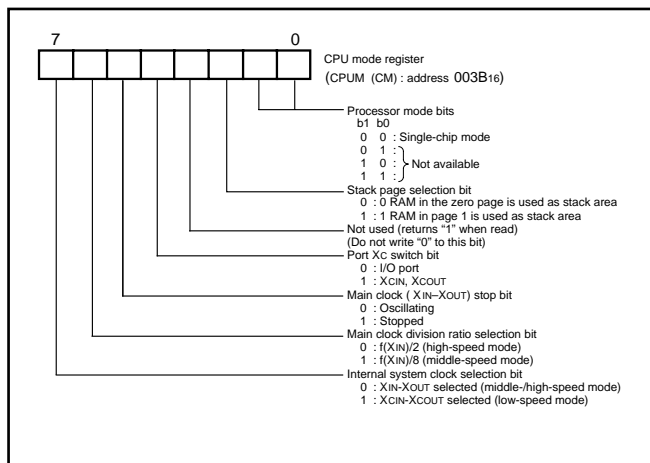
7 0

CPU mode register
(CPUM (CM) : address 003B$_{16}$)

Processor mode bits
b1 b0
0 0 : Single-chip mode
0 1 :
1 0 : Not available
1 1 :

Stack page selection bit
0 : 0 RAM in the zero page is used as stack area
1 : 1 RAM in page 1 is used as stack area

Not used (returns "1" when read)
(Do not write "0" to this bit)

Port XC switch bit
0 : I/O port
1 : XCIN, XCOUT

Main clock ( XIN–XOUT) stop bit
0 : Oscillating
1 : Stopped

Main clock division ratio selection bit
0 : f(XIN)/2 (high-speed mode)
1 : f(XIN)/8 (middle-speed mode)

Internal system clock selection bit
0 : XIN-XOUT selected (middle-/high-speed mode)
1 : XCIN-XCOUT selected (low-speed mode)